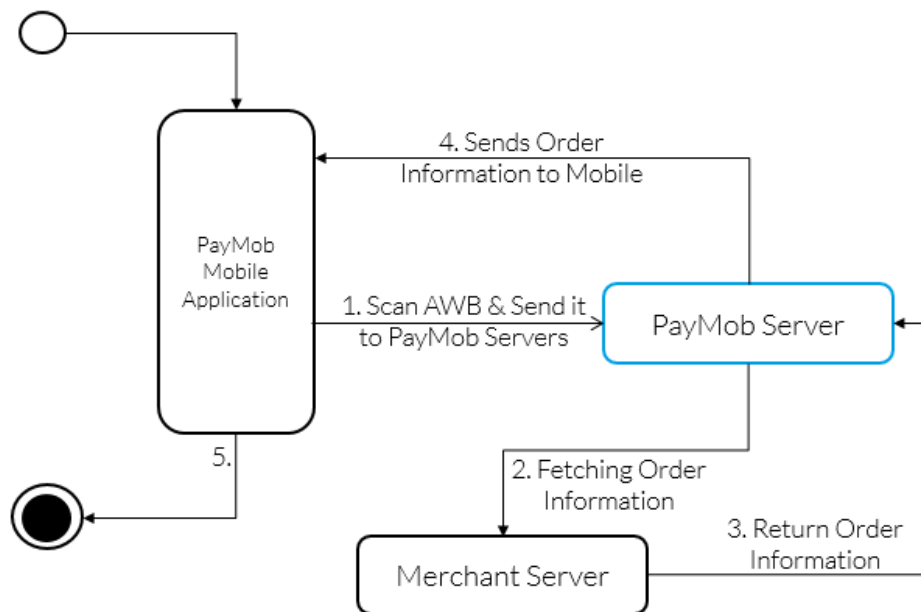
4. Sends Order Information to Mobile

PayMob Mobile Application

1. Scan AWB & Send it to PayMob Servers

PayMob Server

5.

2. Fetching Order Information

3. Return Order Information

Merchant Server